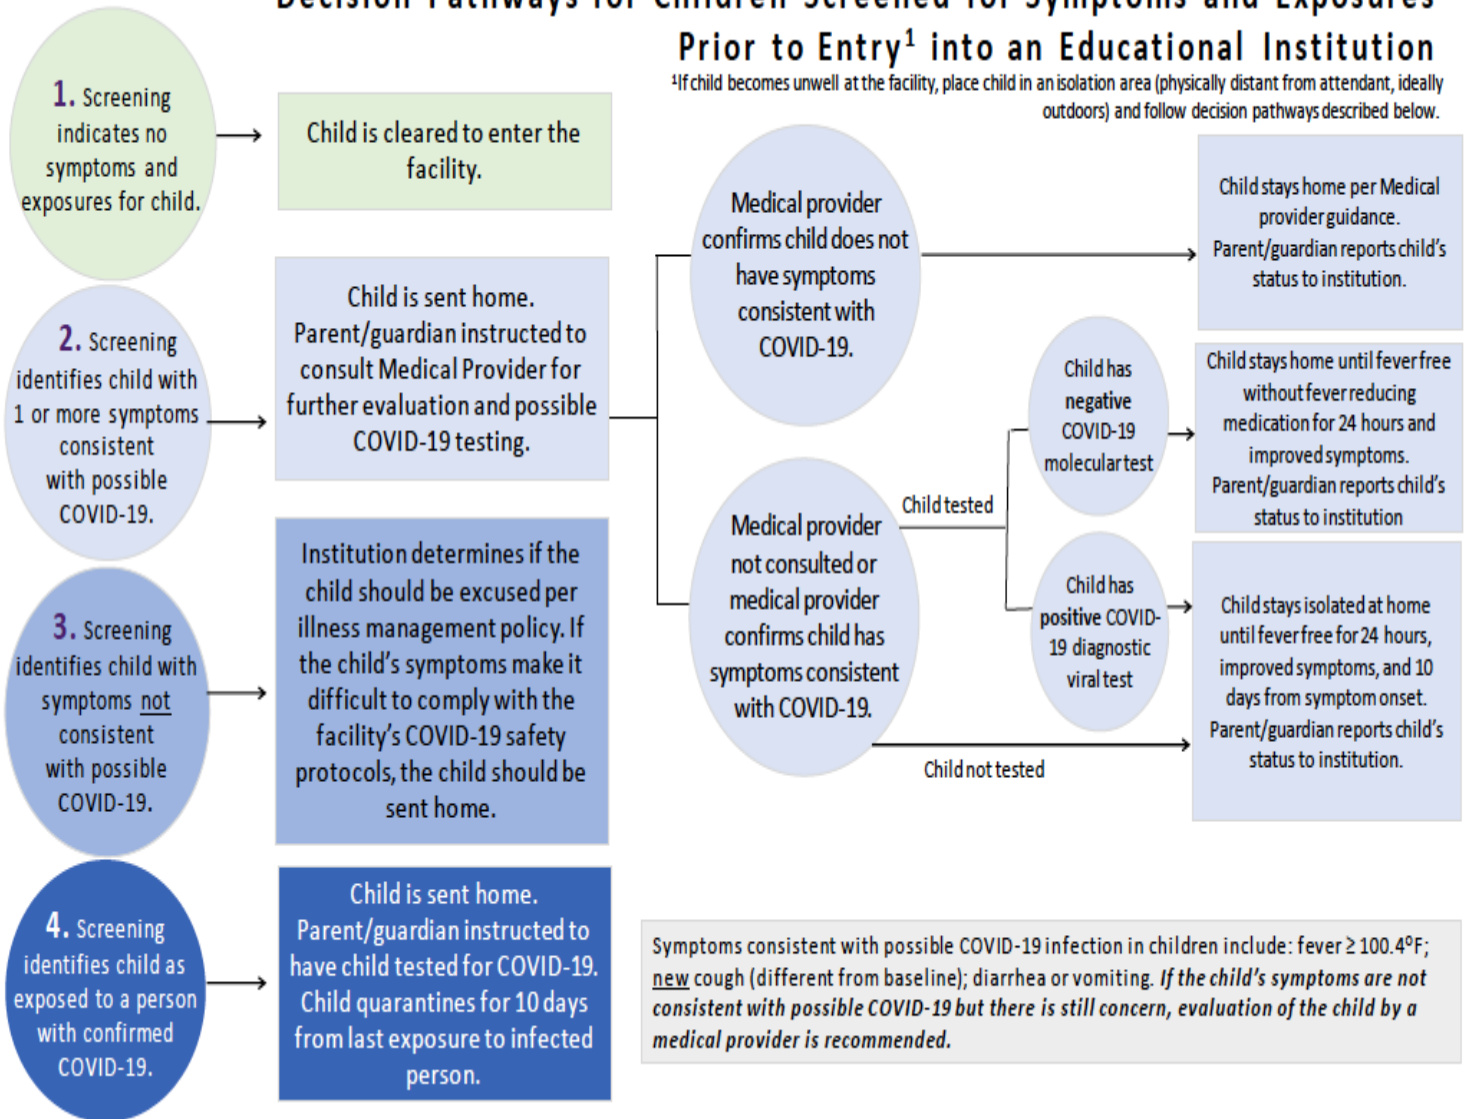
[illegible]

Prior to Entry$^1$ into an Educational Institution

$^1$If child becomes unwell at the facility, place child in an isolation area (physically distant from attendant, ideally outdoors) and follow decision pathways described below.

1. Screening indicates no symptoms and exposures for child.

Child is cleared to enter the facility.

2. Screening identifies child with 1 or more symptoms consistent with possible COVID-19.

Child is sent home. Parent/guardian instructed to consult Medical Provider for further evaluation and possible COVID-19 testing.

Medical provider confirms child does not have symptoms consistent with COVID-19.

Child stays home per Medical provider guidance. Parent/guardian reports child's status to institution.

Medical provider not consulted or medical provider confirms child has symptoms consistent with COVID-19.

Child tested

Child has negative COVID-19 molecular test

Child stays home until fever free without fever reducing medication for 24 hours and improved symptoms. Parent/guardian reports child's status to institution

Child has positive COVID-19 diagnostic viral test

Child stays isolated at home until fever free for 24 hours, improved symptoms, and 10 days from symptom onset. Parent/guardian reports child's status to institution.

Child not tested

3. Screening identifies child with symptoms not consistent with possible COVID-19.

Institution determines if the child should be excused per illness management policy. If the child's symptoms make it difficult to comply with the facility's COVID-19 safety protocols, the child should be sent home.

4. Screening identifies child as exposed to a person with confirmed COVID-19.

Child is sent home. Parent/guardian instructed to have child tested for COVID-19. Child quarantines for 10 days from last exposure to infected person.

Symptoms consistent with possible COVID-19 infection in children include: fever ≥ 100.4°F; new cough (different from baseline); diarrhea or vomiting. If the child's symptoms are not consistent with possible COVID-19 but there is still concern, evaluation of the child by a medical provider is recommended.